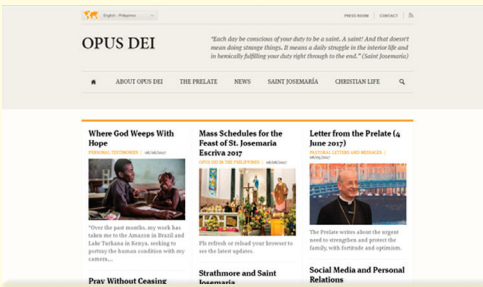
English - Philippines

PRESS ROOM | CONTACT

OPUS DEI

"Each day be conscious of your duty to be a saint. A saint! And that doesn't mean doing strange things. It means a daily struggle in the interior life and in heroically fulfilling your duty right through to the end." (Saint Josemaría)

ABOUT OPUS DEI | THE PRELATE | NEWS | SAINT JOSEMARÍA | CHRISTIAN LIFE

Where God Weeps With Hope

PERSONAL TESTIMONIES | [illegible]

"Over the past months, my work has taken me to the Amazon in Brazil and Lake Turkana in Kenya, seeking to portray the human condition with my camera...

Pray Without Ceasing

Mass Schedules for the Feast of St. Josemaria Escriva 2017

OPUS DEI IN THE PHILIPPINES | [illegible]

Pls refresh or reload your browser to see the latest updates.

Strathmore and Saint Josemaria

Letter from the Prelate (4 June 2017)

PASTORAL LETTERS AND MESSAGES | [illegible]

The Prelate writes about the urgent need to strengthen and protect the family, with fortitude and optimism.

Social Media and Personal Relations